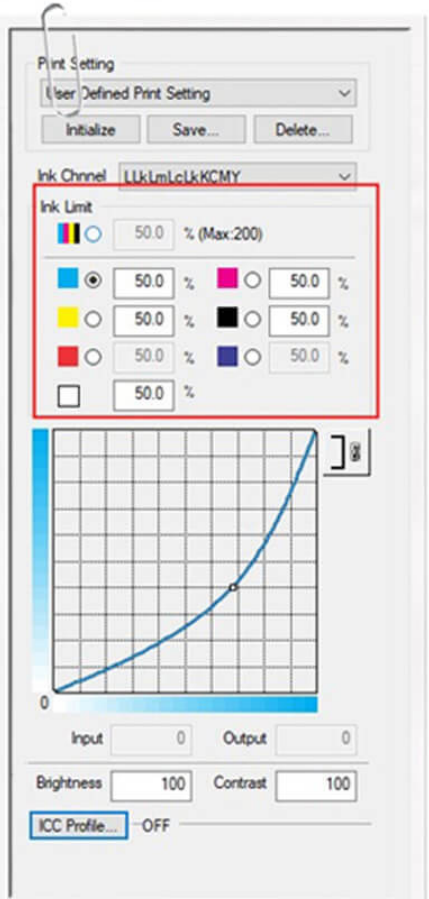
Print Setting

User Defined Print Setting

Initialize | Save... | Delete...

Ink Chnnel LLkLmLcLkKCMY

Ink Limit

50.0 % (Max:200)

50.0 % 50.0 %

50.0 % 50.0 %

50.0 % 50.0 %

50.0 %

0

Input 0 Output 0

Brightness 100 Contrast 100

ICC Profile... OFF